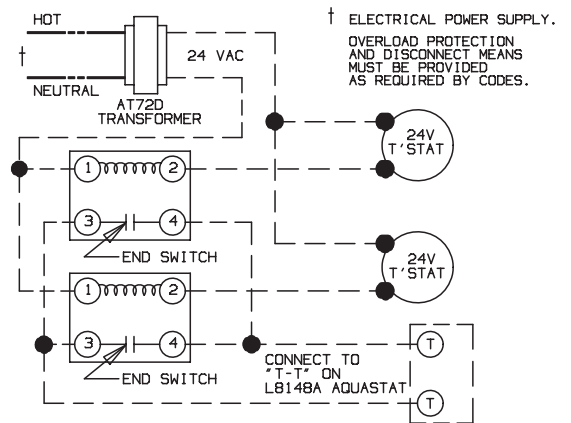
HOT

†

NEUTRAL

AT72D TRANSFORMER

24 VAC

† ELECTRICAL POWER SUPPLY.

OVERLOAD PROTECTION AND DISCONNECT MEANS MUST BE PROVIDED AS REQUIRED BY CODES.

24V T'STAT

1 2

3 4

END SWITCH

24V T'STAT

1 2

3 4

END SWITCH

CONNECT TO "T-T" ON L8148A AQUASTAT

T

T